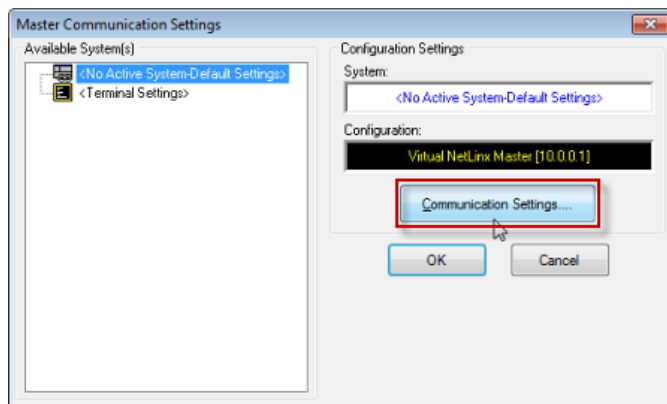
Master Communication Settings

Available System(s)

<No Active System-Default Settings>

<Terminal Settings>

Configuration Settings

System:

<No Active System-Default Settings>

Configuration:

Virtual NetLinx Master [10.0.0.1]

Communication Settings....

OK

Cancel